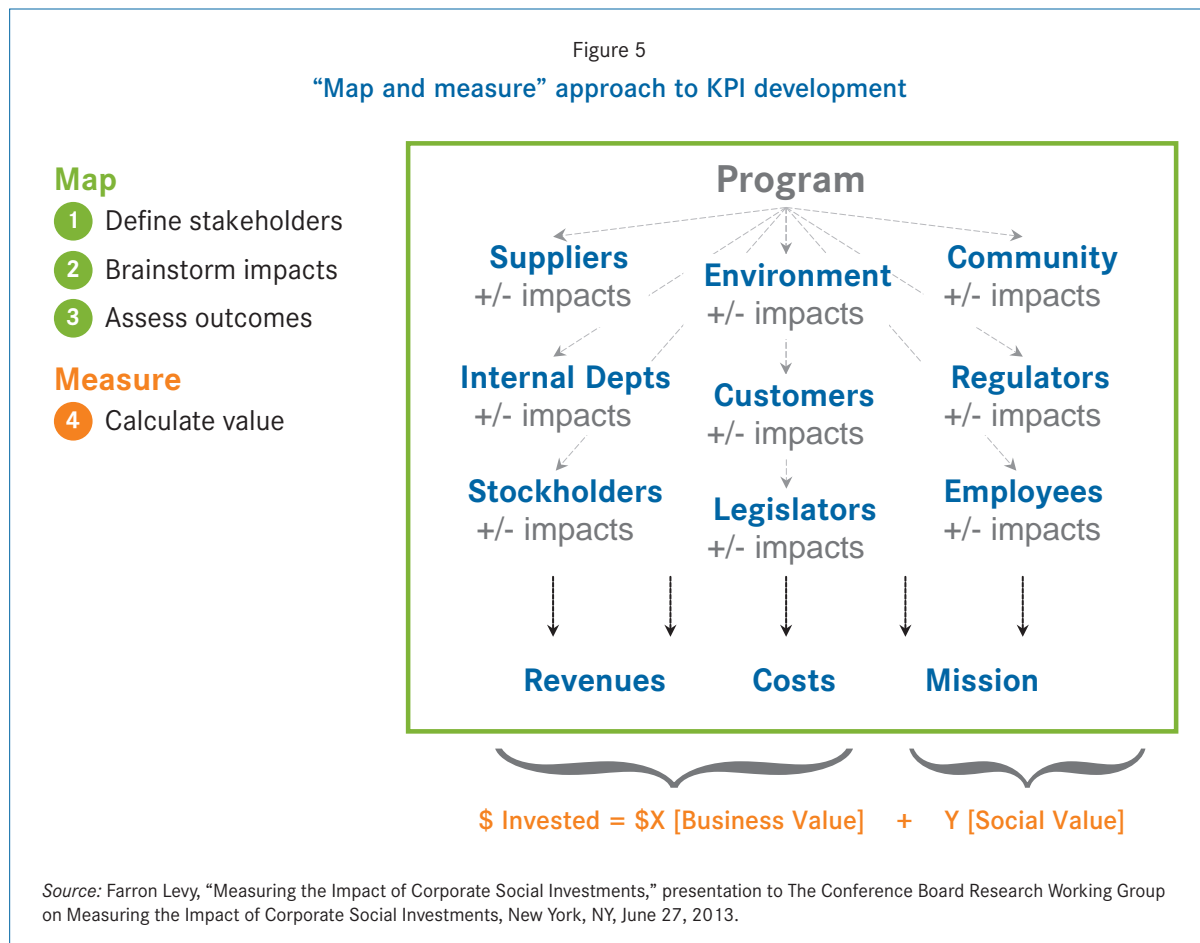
Figure 5

“Map and measure” approach to KPI development

Map

1 Define stakeholders

2 Brainstorm impacts

3 Assess outcomes

Measure

4 Calculate value

Program

Suppliers
+/- impacts

Environment
+/- impacts

Community
+/- impacts

Internal Depts
+/- impacts

Customers
+/- impacts

Regulators
+/- impacts

Stockholders
+/- impacts

Legislators
+/- impacts

Employees
+/- impacts

Revenues

Costs

Mission

\$ Invested = \$X [Business Value] + Y [Social Value]

Source: Farron Levy, “Measuring the Impact of Corporate Social Investments,” presentation to The Conference Board Research Working Group on Measuring the Impact of Corporate Social Investments, New York, NY, June 27, 2013.